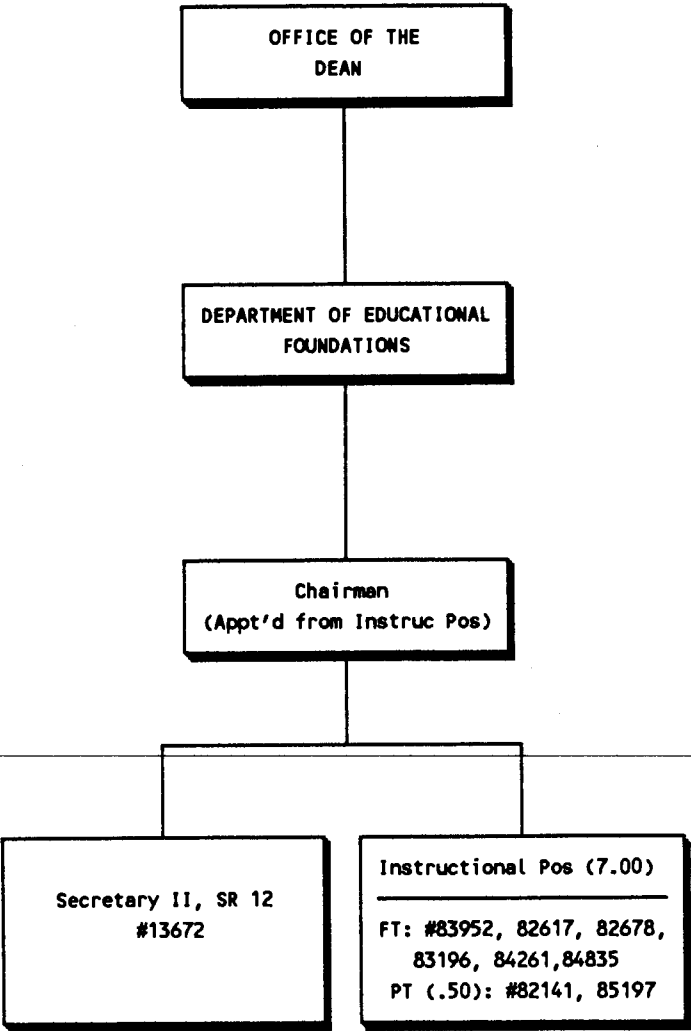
OFFICE OF THE DEAN

DEPARTMENT OF EDUCATIONAL FOUNDATIONS

Chairman
(Appt'd from Instruc Pos)

Secretary II, SR 12
#13672

Instructional Pos (7.00)

FT: #83952, 82617, 82678, 83196, 84261,84835
PT (.50): #82141, 85197